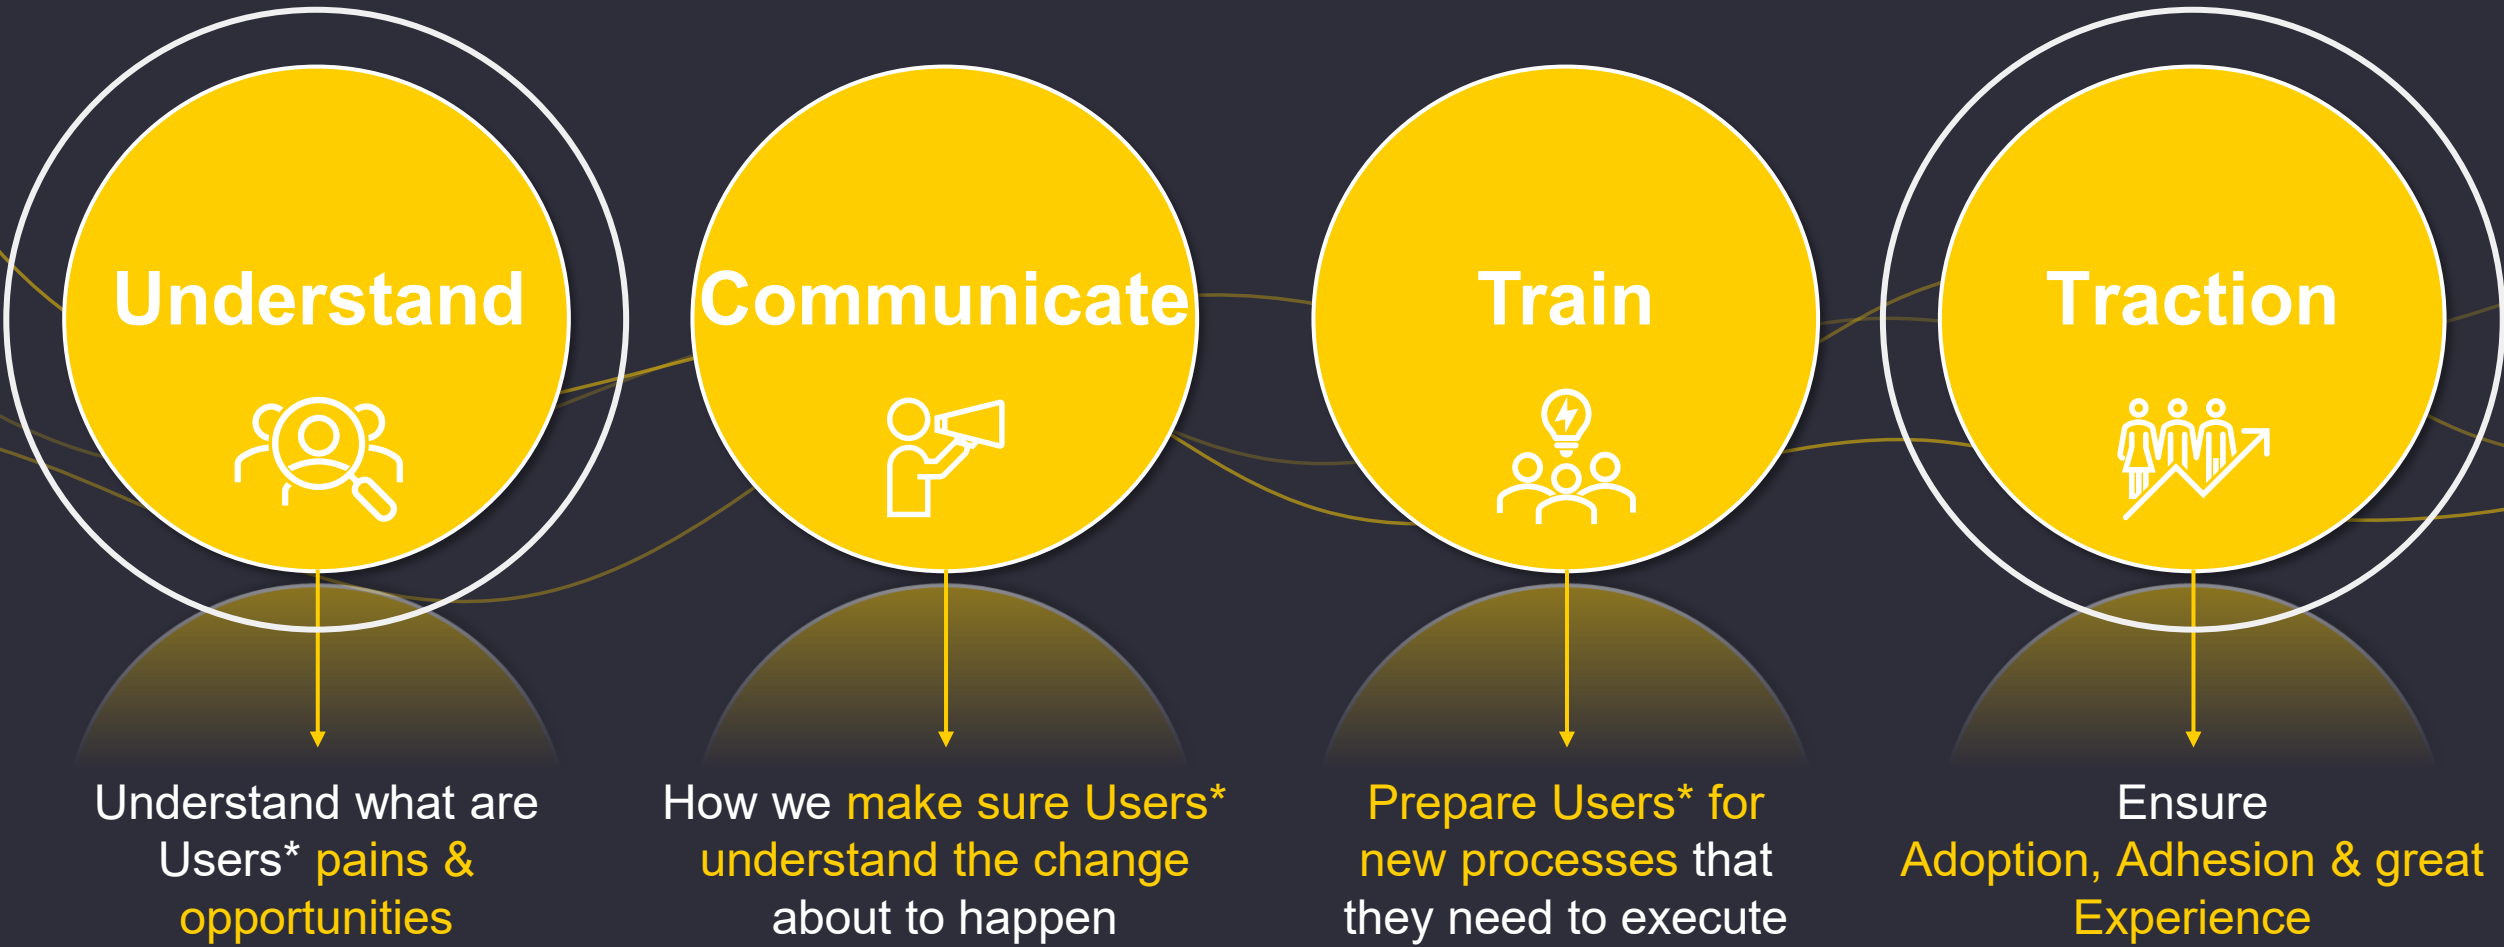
Understand

Communicate

Train

Traction

Understand what are Users* pains & opportunities

How we make sure Users* understand the change about to happen

Prepare Users* for new processes that they need to execute

Ensure Adoption, Adhesion & great Experience